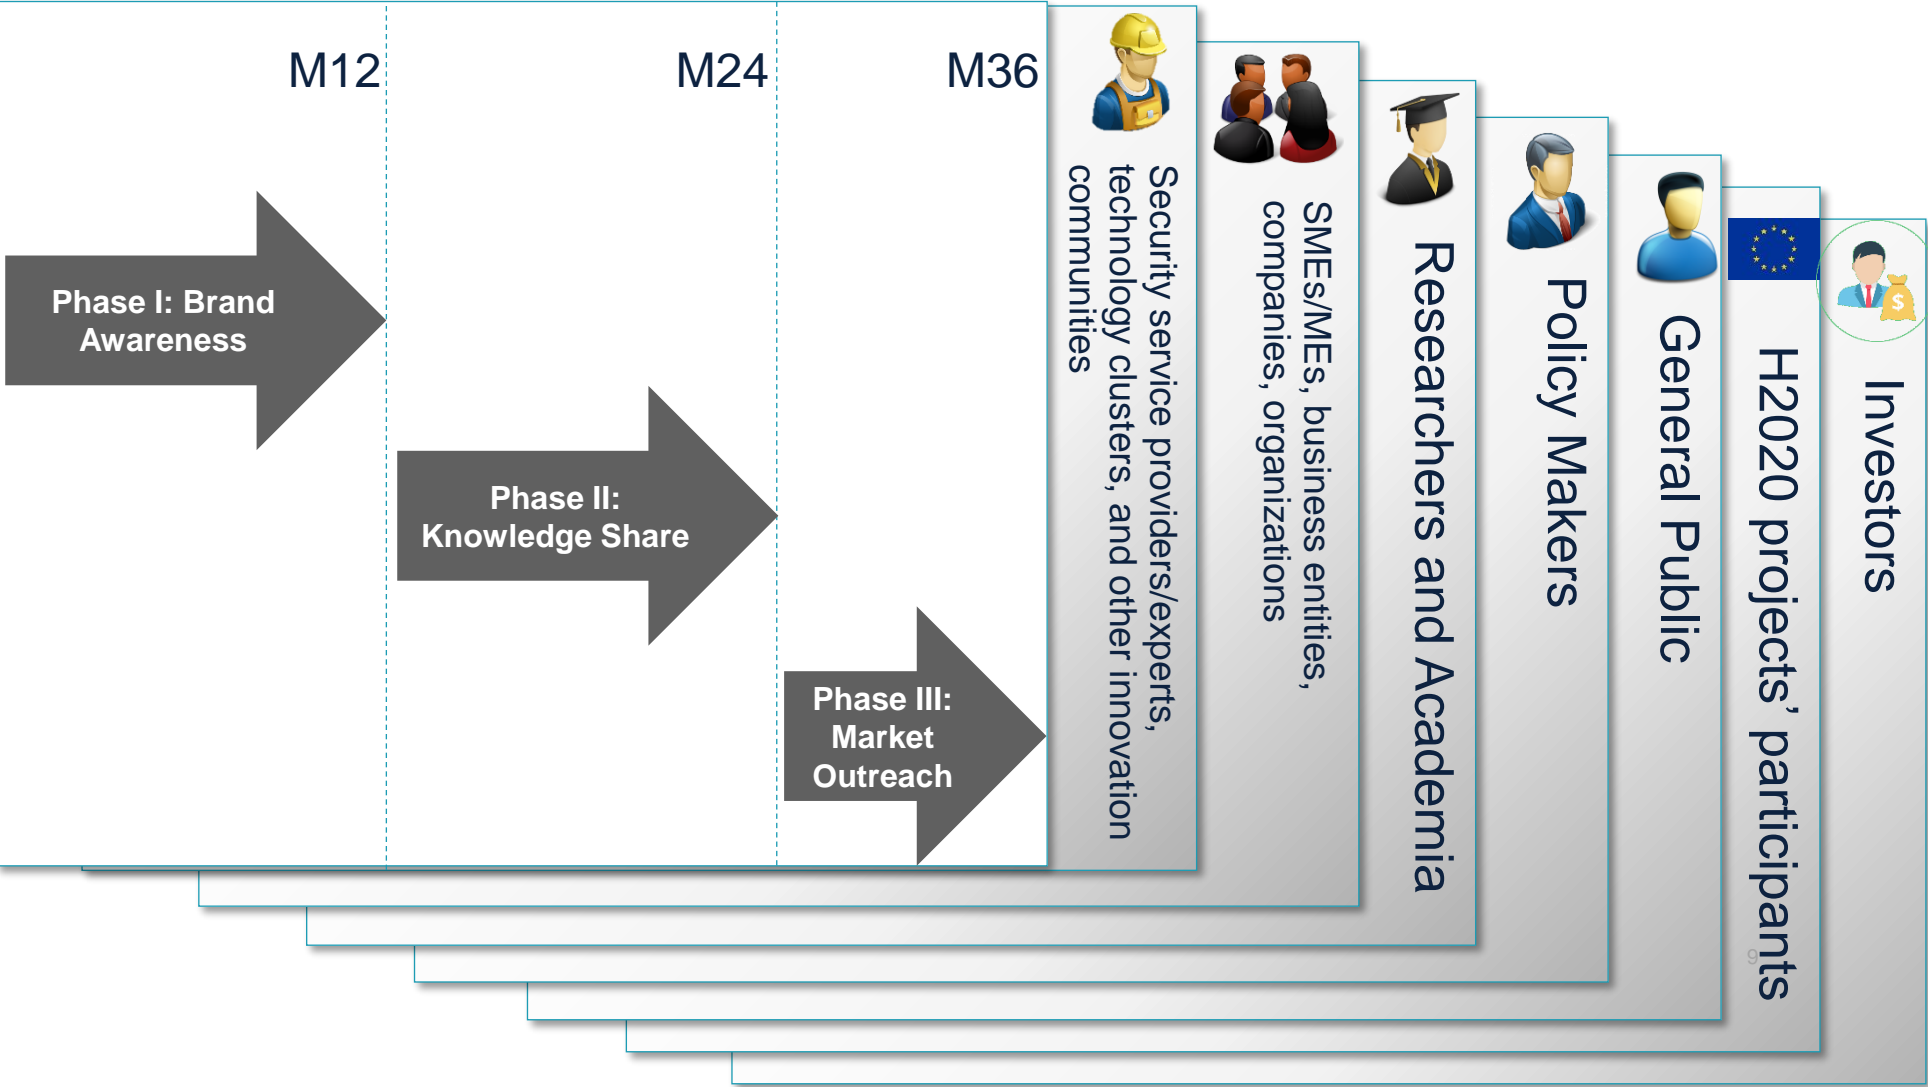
M12

M24

M36

Phase I: Brand Awareness

Phase II: Knowledge Share

Phase III: Market Outreach

Security service providers/experts, technology clusters, and other innovation communities

SMEs/MEs, business entities, companies, organizations

Researchers and Academia

Policy Makers

General Public

H2020 projects' participants

Investors